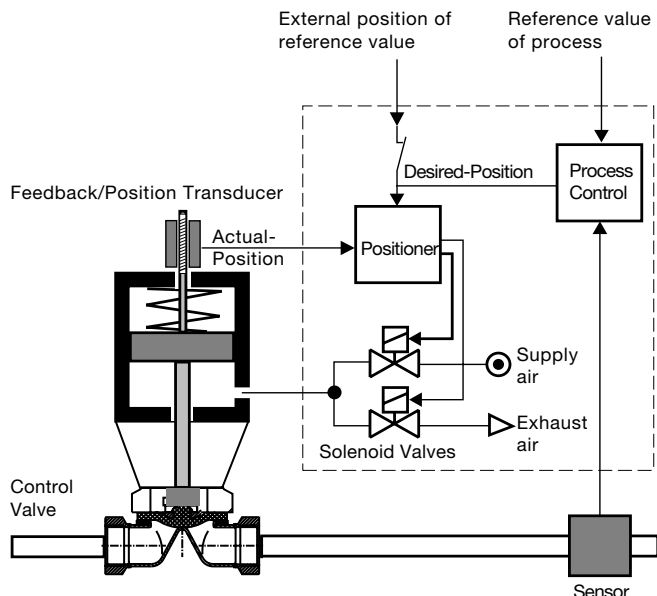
External position of reference value

Reference value of process

Desired-Position

Process Control

Feedback/Position Transducer

Actual-Position

Positioner

Supply air

Exhaust air

Solenoid Valves

Control Valve

Sensor